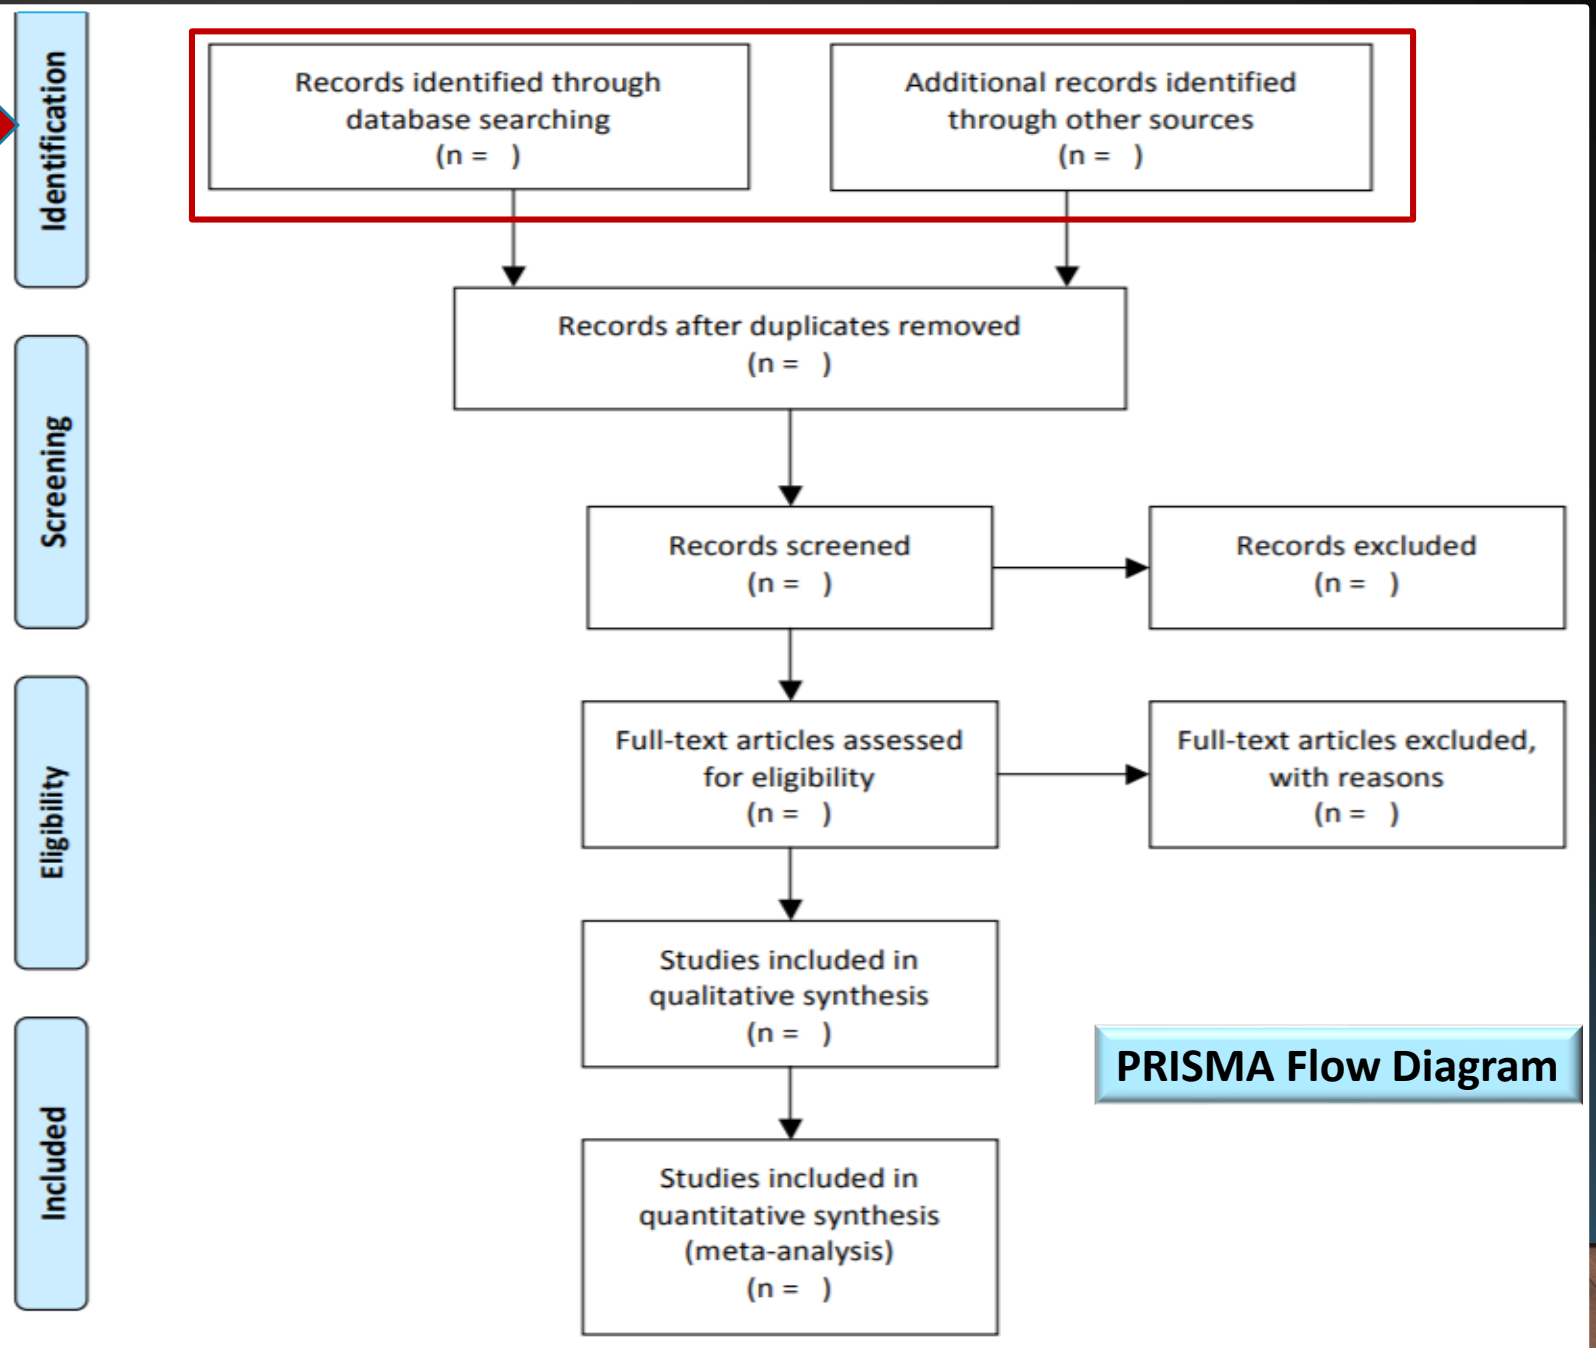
Identification

Records identified through database searching (n = )

Additional records identified through other sources (n = )

Screening

Records after duplicates removed (n = )

Records screened (n = )

Records excluded (n = )

Eligibility

Full-text articles assessed for eligibility (n = )

Full-text articles excluded, with reasons (n = )

Included

Studies included in qualitative synthesis (n = )

Studies included in quantitative synthesis (meta-analysis) (n = )

PRISMA Flow Diagram